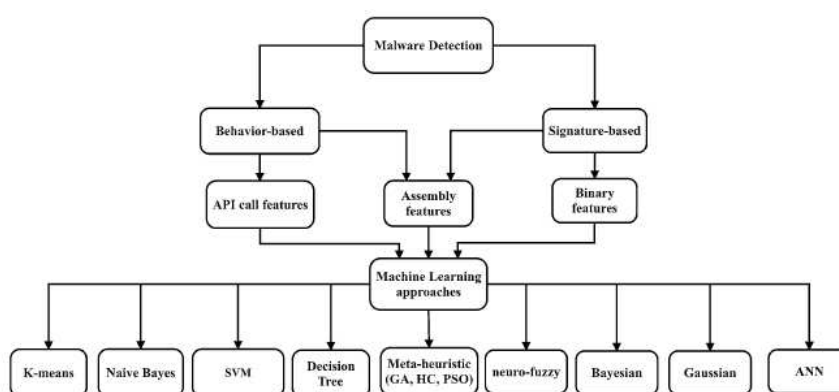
Malware Detection

Behavior-based

Signature-based

API call features

Assembly features

Binary features

Machine Learning approaches

K-means

Naive Bayes

SVM

Decision Tree

Meta-heuristic (GA, HC, PSO)

neuro-fuzzy

Bayesian

Gaussian

ANN